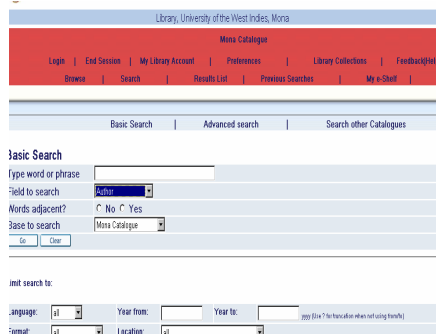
Library, University of the West Indies, Mona

Mona Catalogue

Login | End Session | My Library Account | Preferences | Library Collections | Feedback|Hel

Browse | Search | Results List | Previous Searches | My e-Shelf |

Basic Search | Advanced search | Search other Catalogues

Basic Search

Type word or phrase

Field to search Author

Words adjacent? No Yes

Base to search Mona Catalogue

Go Clear

Limit search to:

Language: all Year from: Year to: yyyy (Use ? for truncation when not using from/to)

Format: all Location: all